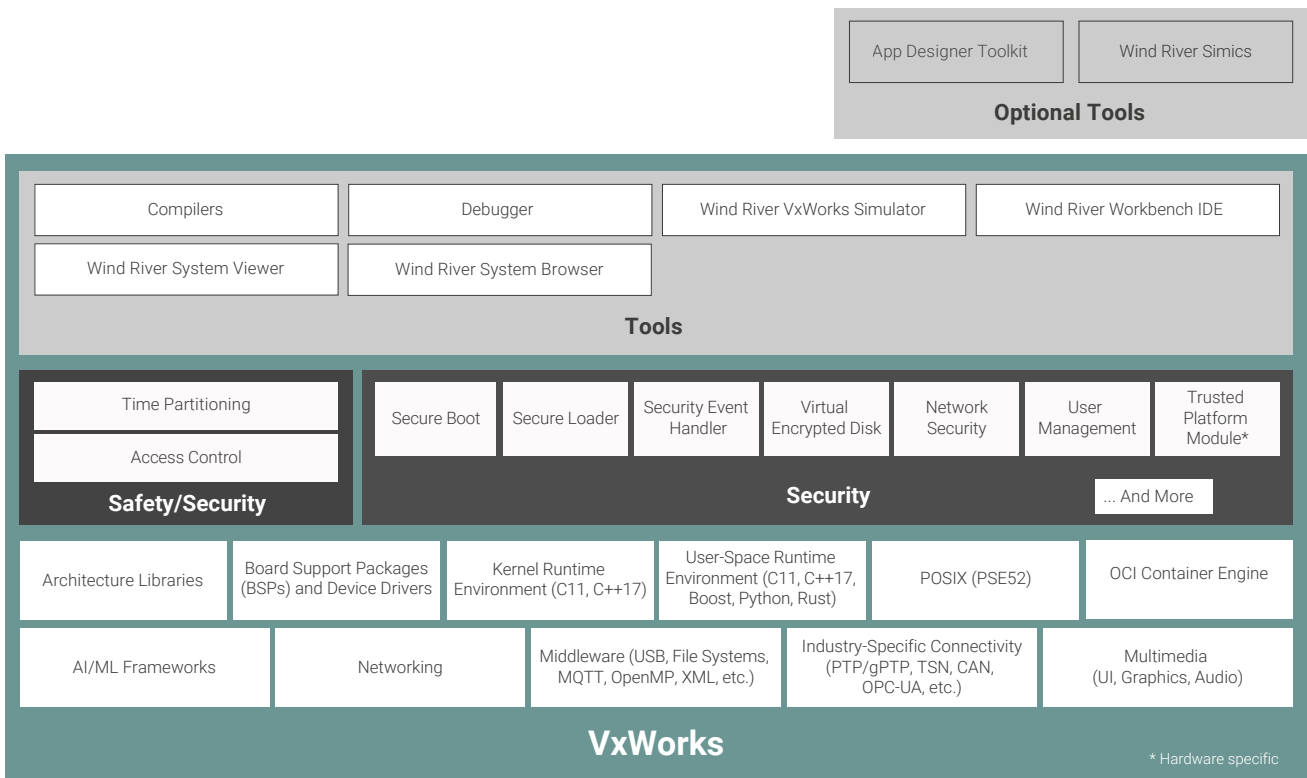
App Designer Toolkit

Wind River Simics

Optional Tools

Compilers

Debugger

Wind River VxWorks Simulator

Wind River Workbench IDE

Wind River System Viewer

Wind River System Browser

Tools

Time Partitioning

Access Control

Safety/Security

Secure Boot

Secure Loader

Security Event Handler

Virtual Encrypted Disk

Network Security

User Management

Trusted Platform Module*

Security

... And More

Architecture Libraries

Board Support Packages (BSPs) and Device Drivers

Kernel Runtime Environment (C11, C++17)

User-Space Runtime Environment (C11, C++17, Boost, Python, Rust)

POSIX (PSE52)

OCI Container Engine

AI/ML Frameworks

Networking

Middleware (USB, File Systems, MQTT, OpenMP, XML, etc.)

Industry-Specific Connectivity (PTP/gPTP, TSN, CAN, OPC-UA, etc.)

Multimedia (UI, Graphics, Audio)

VxWorks

* Hardware specific